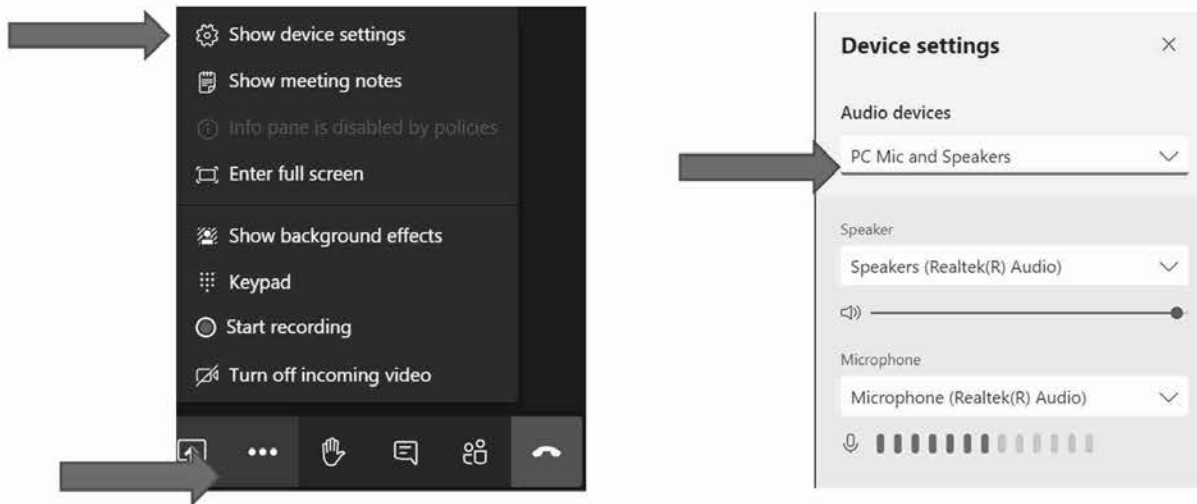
Show device settings
Show meeting notes
Info pane is disabled by policies
Enter full screen
Show background effects
Keypad
Start recording
Turn off incoming video

Device settings
Audio devices
PC Mic and Speakers
Speaker
Speakers (Realtek(R) Audio)
Microphone
Microphone (Realtek(R) Audio)